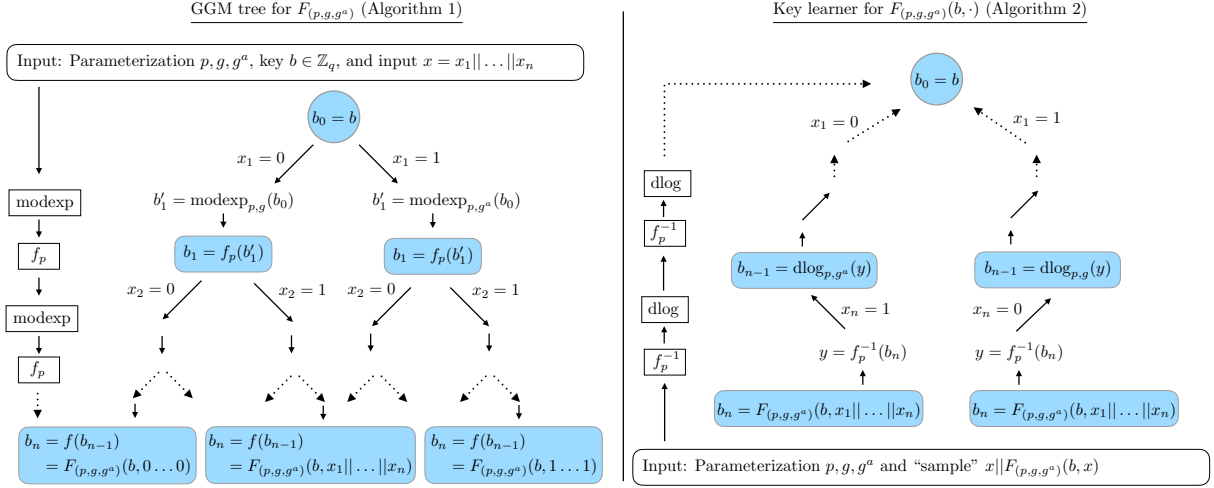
GGM tree for $F_{(p,g,g^a)}$ (Algorithm 1)

Input: Parameterization $p, g, g^a$, key $b \in \mathbb{Z}_q$, and input $x = x_1||\dots||x_n$

$b_0 = b$

$x_1 = 0$

$x_1 = 1$

$b'_1 = \text{modexp}_{p,g}(b_0)$

$b'_1 = \text{modexp}_{p,g^a}(b_0)$

$b_1 = f_p(b'_1)$

$b_1 = f_p(b'_1)$

$x_2 = 0$

$x_2 = 1$

$x_2 = 0$

$x_2 = 1$

modexp

$f_p$

modexp

$f_p$

$\vdots$

$b_n = f(b_{n-1})$
$= F_{(p,g,g^a)}(b, 0\dots0)$

$b_n = f(b_{n-1})$
$= F_{(p,g,g^a)}(b, x_1||\dots||x_n)$

$b_n = f(b_{n-1})$
$= F_{(p,g,g^a)}(b, 1\dots1)$

Key learner for $F_{(p,g,g^a)}(b,\cdot)$ (Algorithm 2)

$b_0 = b$

$x_1 = 0$

$x_1 = 1$

dlog

$f_p^{-1}$

dlog

$f_p^{-1}$

$b_{n-1} = \text{dlog}_{p,g^a}(y)$

$b_{n-1} = \text{dlog}_{p,g}(y)$

$x_n = 1$

$x_n = 0$

$y = f_p^{-1}(b_n)$

$y = f_p^{-1}(b_n)$

$b_n = F_{(p,g,g^a)}(b, x_1||\dots||x_n)$

$b_n = F_{(p,g,g^a)}(b, x_1||\dots||x_n)$

Input: Parameterization $p, g, g^a$ and "sample" $x||F_{(p,g,g^a)}(b, x)$